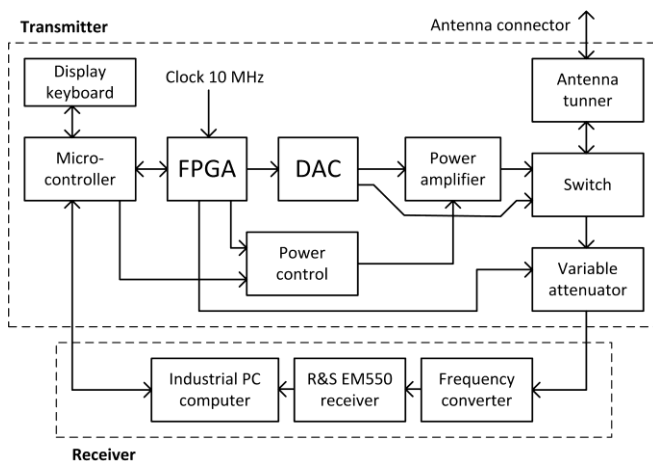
Transmitter

Antenna connector

Display keyboard

Clock 10 MHz

Antenna tunner

Micro-controller

FPGA

DAC

Power amplifier

Switch

Power control

Variable attenuator

Industrial PC computer

R&S EM550 receiver

Frequency converter

Receiver